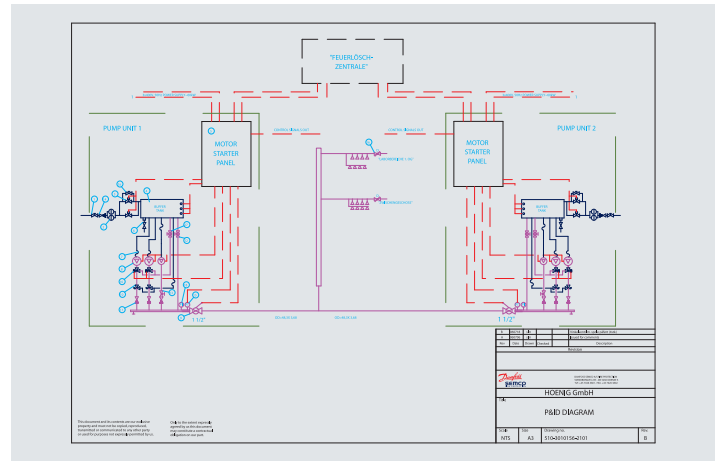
"FEUERLÖSCH-
ZENTRALE"

PUMP UNIT 1

MOTOR
STARTER
PANEL

MOTOR
STARTER
PANEL

PUMP UNIT 2

1 1/2"

1 1/2"

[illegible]

Revision

Danfoss
semco

HOENIG GmbH

P&ID DIAGRAM

| Scale | Size | Drawing no. | Rev. |
|---|---|---|---|
| NTS | A3 | 510-4010156-2101 | B |

This document and the contents are our exclusive property and must not be copied, reproduced, transmitted or communicated to any other party or used for purposes not expressly permitted by us.

Only for the subject expressly agreed to by us, the document may constitute a contractual obligation on our part.